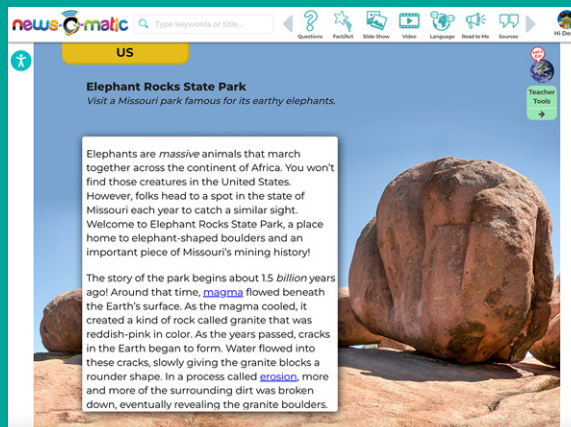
news-O-matic

Type keywords or title...

Questions FactJot Slide Show Video Language Read to Me Sources

Hi De

US

Elephant Rocks State Park

Visit a Missouri park famous for its earthy elephants.

Teacher Tools

Elephants are *massive* animals that march together across the continent of Africa. You won't find those creatures in the United States. However, folks head to a spot in the state of Missouri each year to catch a similar sight. Welcome to Elephant Rocks State Park, a place home to elephant-shaped boulders and an important piece of Missouri's mining history!

The story of the park begins about 1.5 *billion* years ago! Around that time, magma flowed beneath the Earth's surface. As the magma cooled, it created a kind of rock called granite that was reddish-pink in color. As the years passed, cracks in the Earth began to form. Water flowed into these cracks, slowly giving the granite blocks a rounder shape. In a process called erosion, more and more of the surrounding dirt was broken down, eventually revealing the granite boulders.